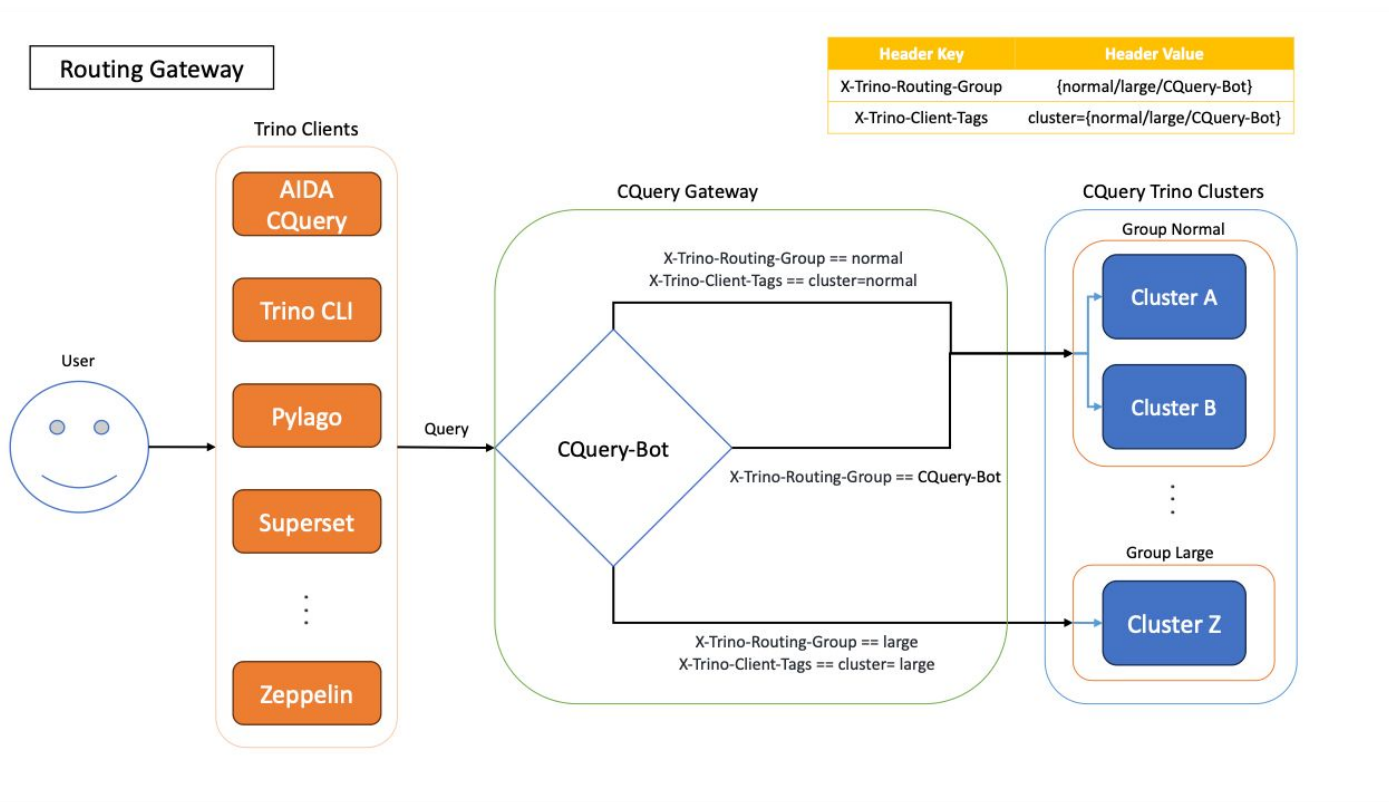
Routing Gateway

| Header Key | Header Value |
|---|---|
| X-Trino-Routing-Group | {normal/large/CQuery-Bot} |
| X-Trino-Client-Tags | cluster={normal/large/CQuery-Bot} |

Trino Clients

AIDA CQuery

Trino CLI

Pylago

Superset

⋮

Zeppelin

User

Query

CQuery Gateway

X-Trino-Routing-Group == normal
X-Trino-Client-Tags == cluster=normal

CQuery-Bot

X-Trino-Routing-Group == CQuery-Bot

X-Trino-Routing-Group == large
X-Trino-Client-Tags == cluster= large

CQuery Trino Clusters

Group Normal

Cluster A

Cluster B

⋮

Group Large

Cluster Z